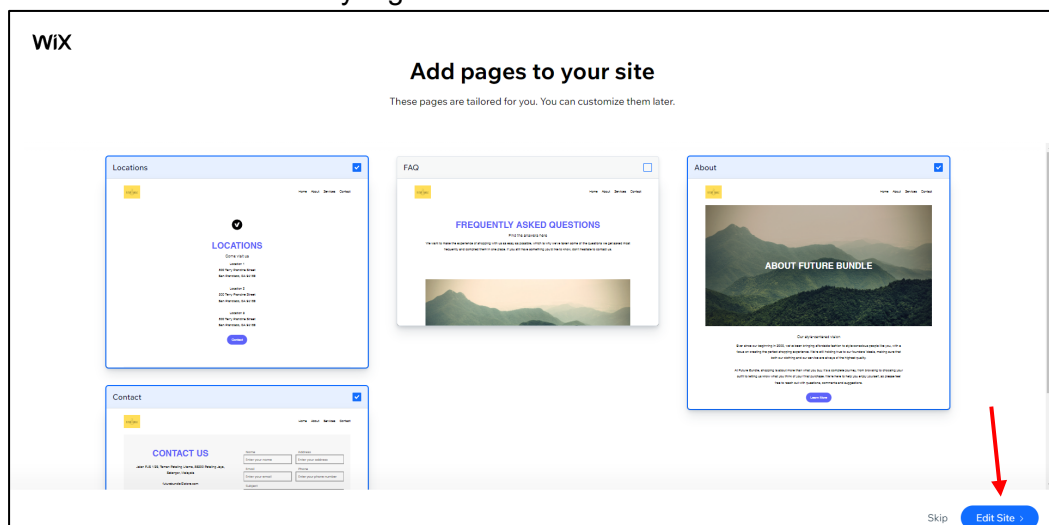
WiX

Add pages to your site

These pages are tailored for you. You can customize them later.

Locations

Home About Services Contact

LOCATIONS

Come visit us

Location 1
500 Terry Francine Street
San Francisco, CA 94158

Location 2
500 Terry Francine Street
San Francisco, CA 94158

Location 3
500 Terry Francine Street
San Francisco, CA 94158

Contact

FAQ

Home About Services Contact

FREQUENTLY ASKED QUESTIONS

Find the answers here

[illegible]

About

Home About Services Contact

ABOUT FUTURE BUNDLE

Our style-centered vision

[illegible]

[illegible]

Learn More

Contact

Home About Services Contact

CONTACT US

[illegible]

Name
Enter your name
Address
Enter your address
Email
Enter your email
Phone
Enter your phone number
Subject

Skip

Edit Site >